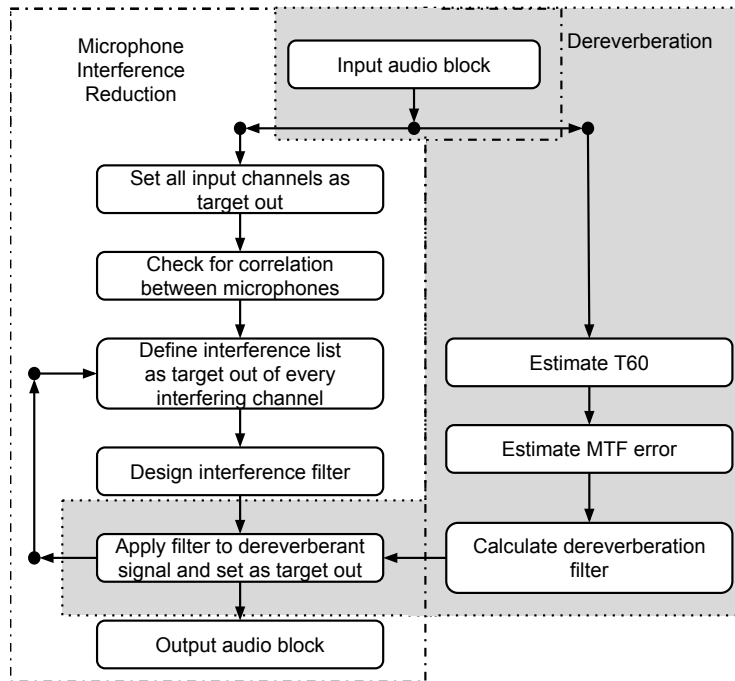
Microphone Interference Reduction

Dereverberation

Input audio block

Set all input channels as target out

Check for correlation between microphones

Define interference list as target out of every interfering channel

Design interference filter

Apply filter to dereverberant signal and set as target out

Output audio block

Estimate T60

Estimate MTF error

Calculate dereverberation filter